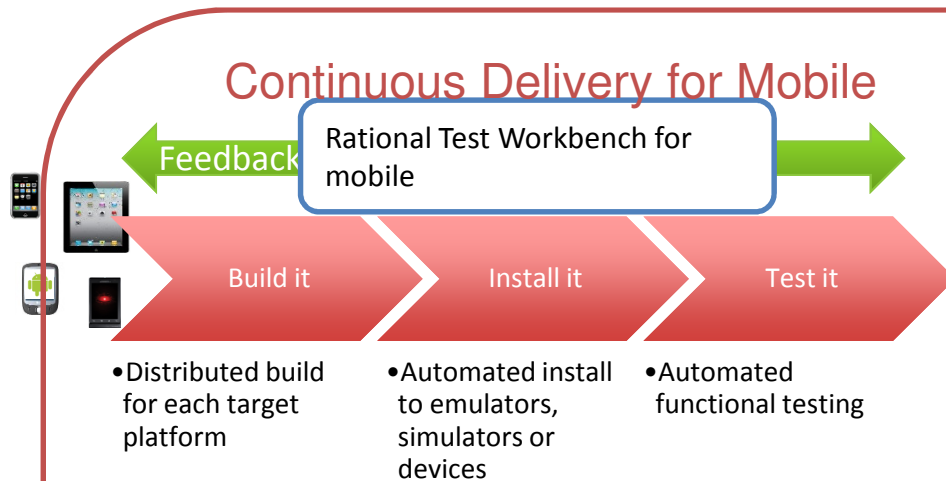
Continuous Delivery for Mobile

Feedback

Rational Test Workbench for mobile

Build it

Install it

Test it

•Distributed build for each target platform

•Automated install to emulators, simulators or devices

•Automated functional testing